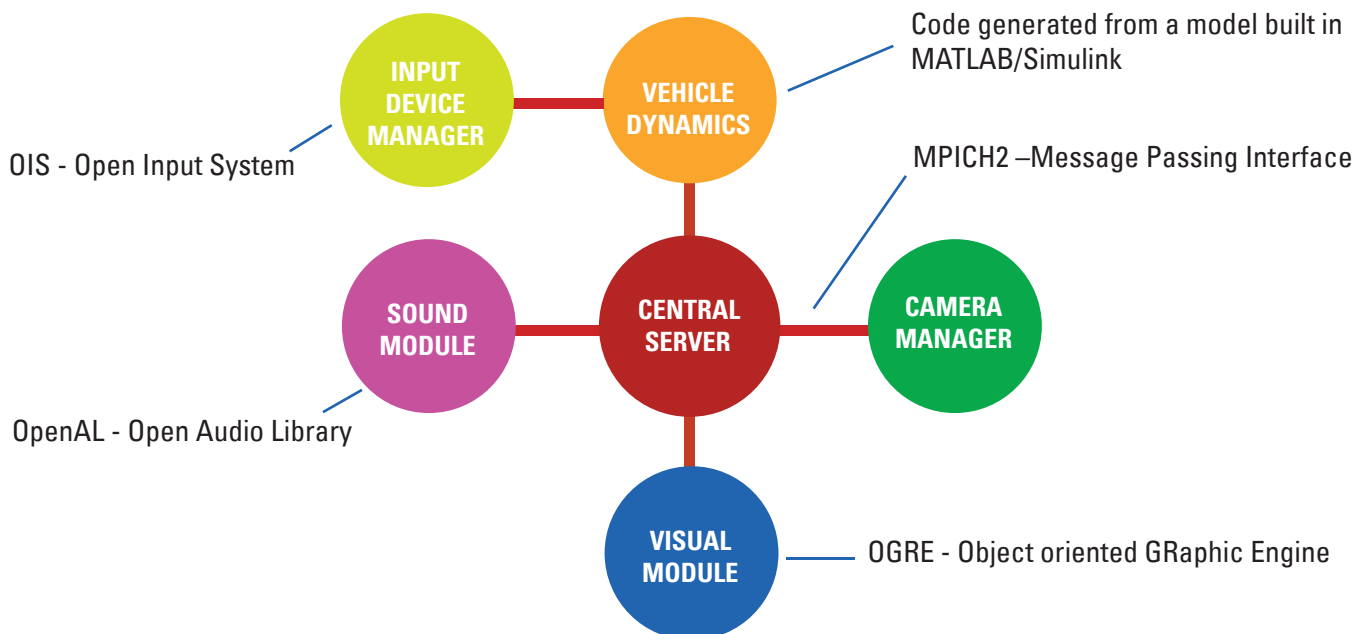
Code generated from a model built in MATLAB/Simulink

INPUT DEVICE MANAGER

VEHICLE DYNAMICS

OIS - Open Input System

MPICH2 –Message Passing Interface

SOUND MODULE

CENTRAL SERVER

CAMERA MANAGER

OpenAL - Open Audio Library

VISUAL MODULE

OGRE - Object oriented GRaphic Engine